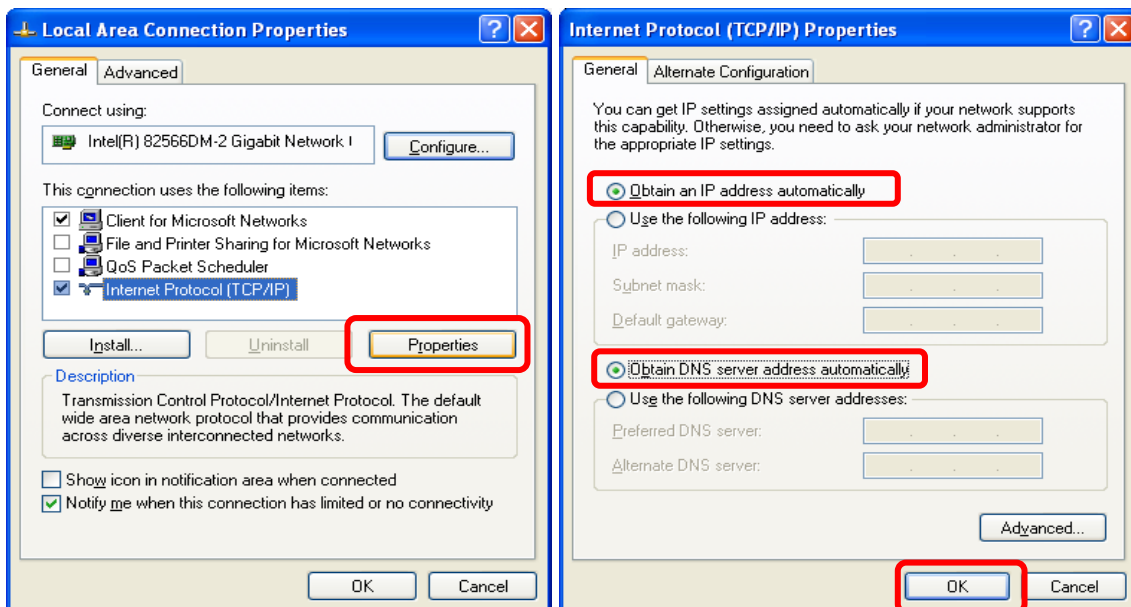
Local Area Connection Properties

General | Advanced

Connect using:

Intel(R) 82566DM-2 Gigabit Network I

Configure...

This connection uses the following items:

Client for Microsoft Networks
File and Printer Sharing for Microsoft Networks
QoS Packet Scheduler
Internet Protocol (TCP/IP)

Install... | Uninstall | Properties

Description

Transmission Control Protocol/Internet Protocol. The default wide area network protocol that provides communication across diverse interconnected networks.

Show icon in notification area when connected
Notify me when this connection has limited or no connectivity

OK | Cancel

Internet Protocol (TCP/IP) Properties

General | Alternate Configuration

You can get IP settings assigned automatically if your network supports this capability. Otherwise, you need to ask your network administrator for the appropriate IP settings.

Obtain an IP address automatically
Use the following IP address:

IP address:
Subnet mask:
Default gateway:

Obtain DNS server address automatically
Use the following DNS server addresses:

Preferred DNS server:
Alternate DNS server:

Advanced...

OK | Cancel